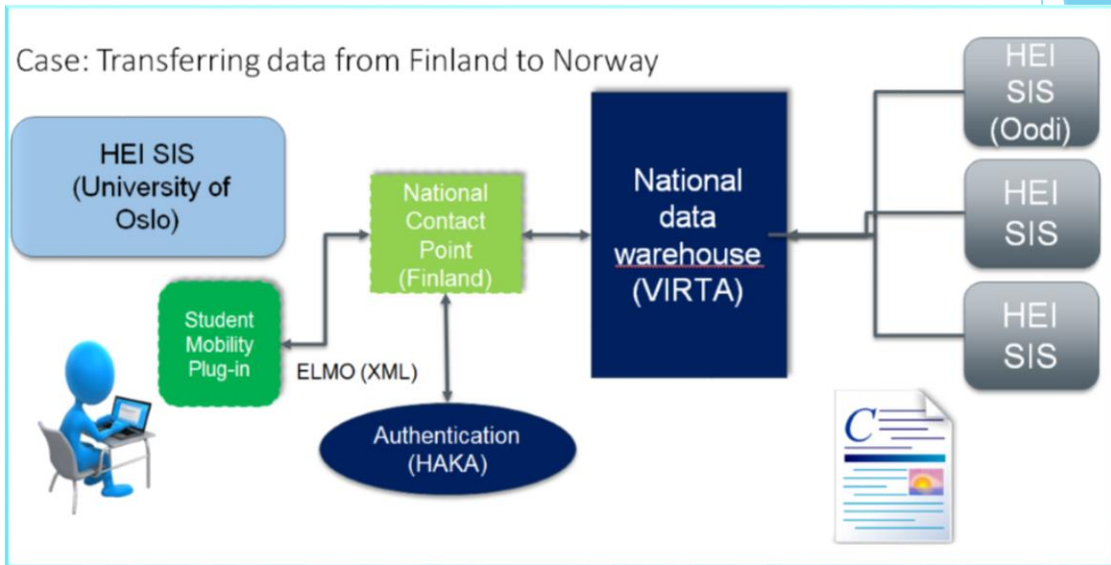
Case: Transferring data from Finland to Norway

HEI SIS (University of Oslo)

National Contact Point (Finland)

National data warehouse (VIRTA)

HEI SIS (Oodi)

HEI SIS

HEI SIS

Student Mobility Plug-in

ELMO (XML)

Authentication (HAKA)

C